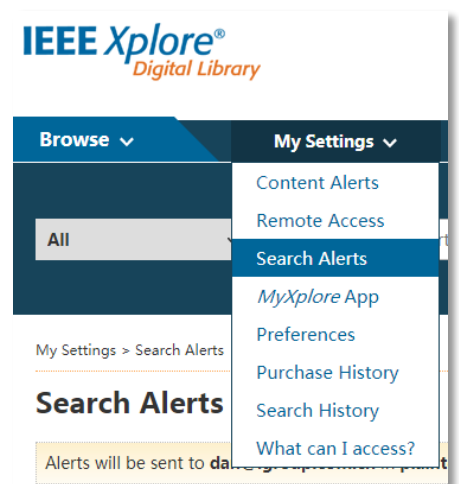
IEEE Xplore®
Digital Library

Browse

My Settings

Content Alerts
Remote Access
Search Alerts
MyXplore App
Preferences
Purchase History
Search History
What can I access?

All

My Settings > Search Alerts

Search Alerts

Alerts will be sent to da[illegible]